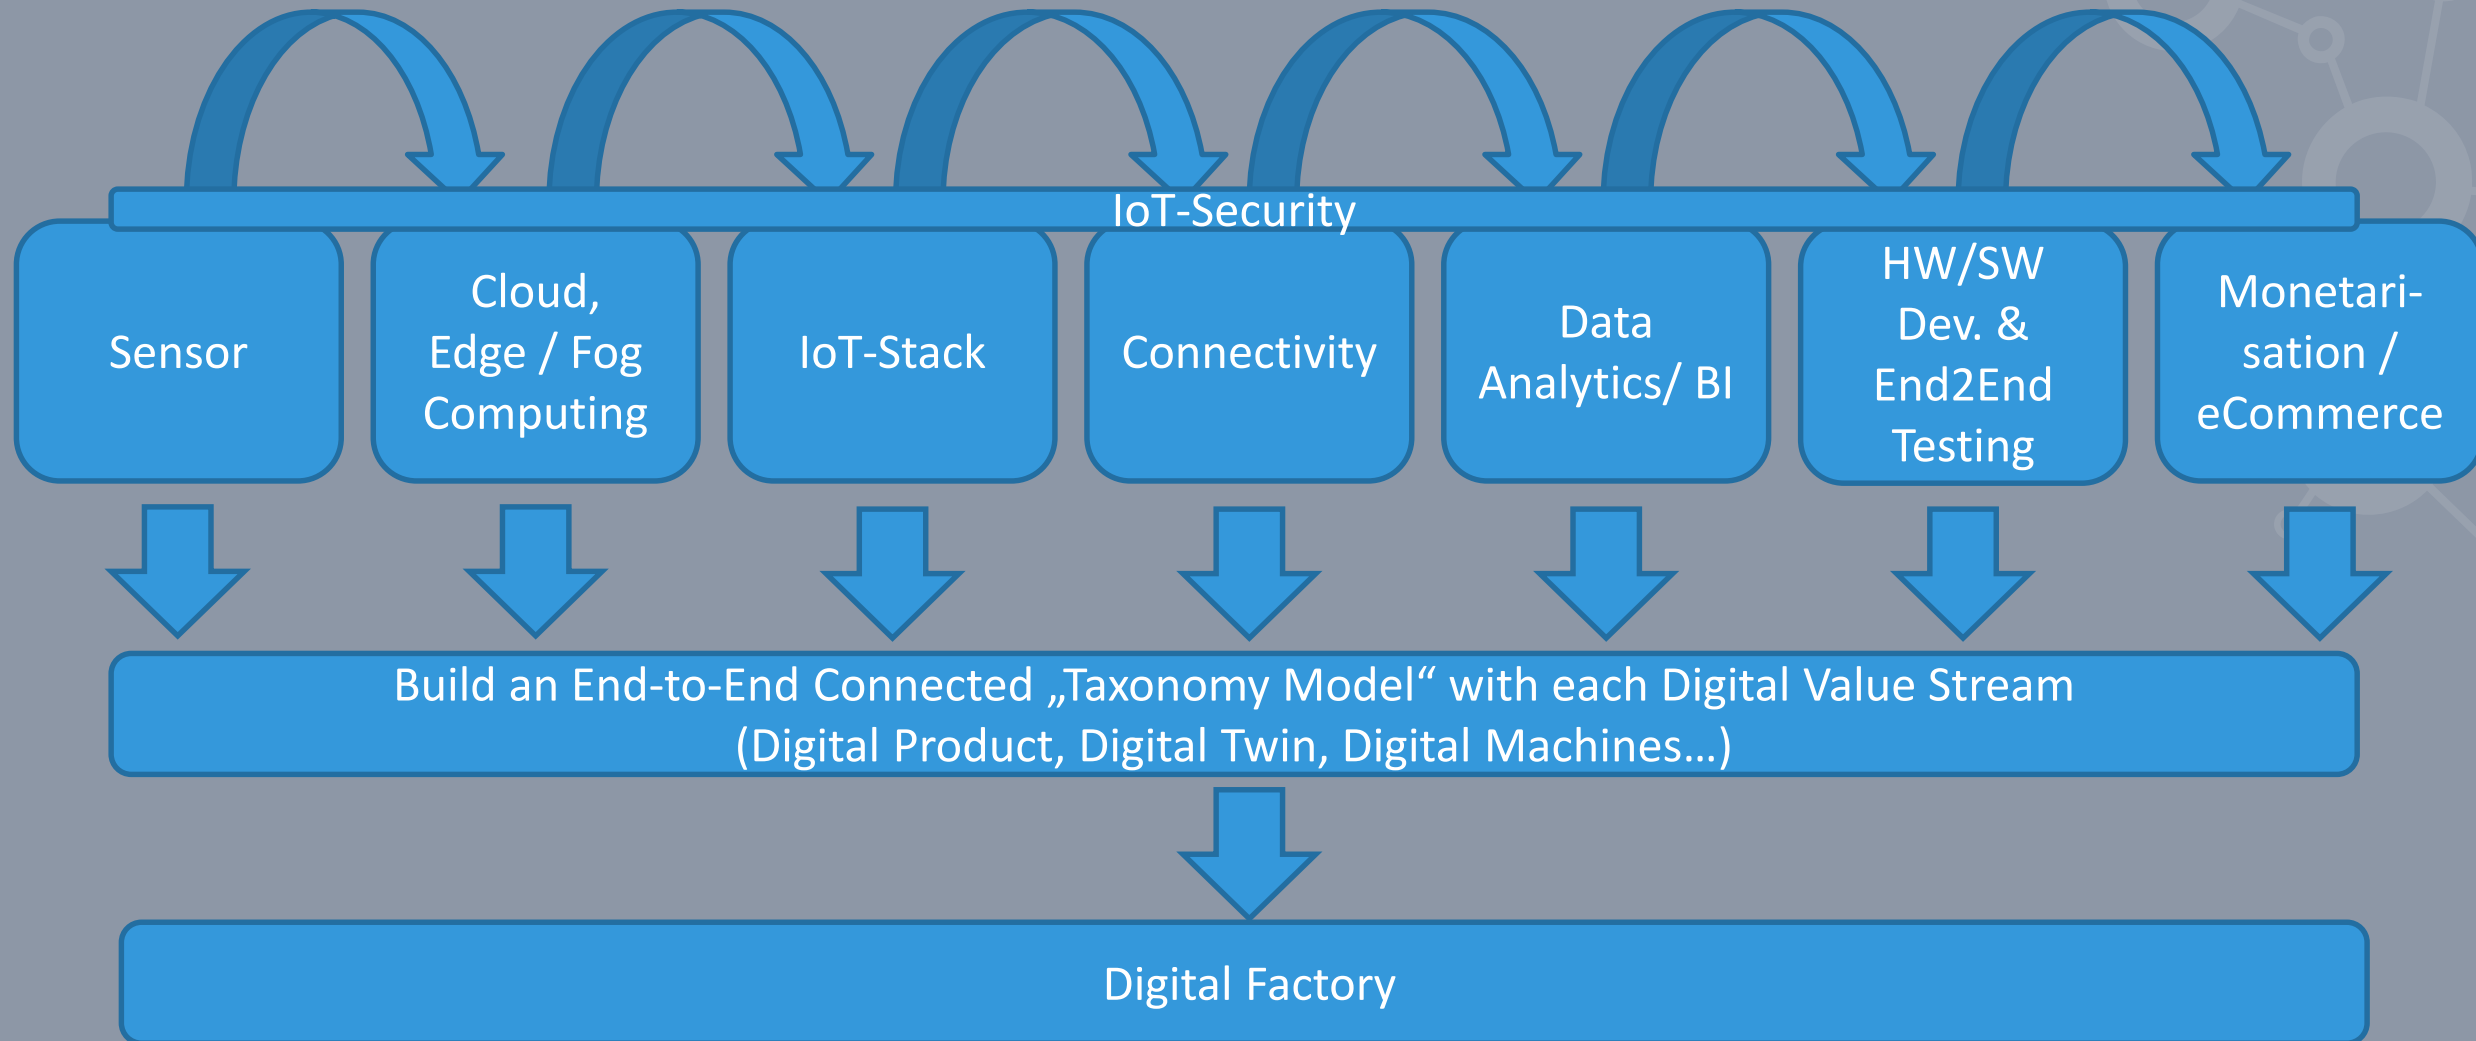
IoT-Security

Sensor

Cloud, Edge / Fog Computing

IoT-Stack

Connectivity

Data Analytics/ BI

HW/SW Dev. & End2End Testing

Monetarisation / eCommerce

Build an End-to-End Connected „Taxonomy Model“ with each Digital Value Stream (Digital Product, Digital Twin, Digital Machines…)

Digital Factory